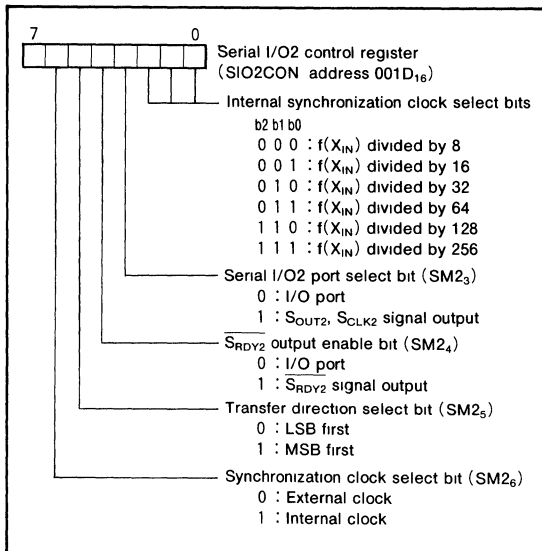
7 0

Serial I/O2 control register (SIO2CON address $001D_{16}$)

Internal synchronization clock select bits

b2 b1 b0

0 0 0 : $f(X_{IN})$ divided by 8

0 0 1 : $f(X_{IN})$ divided by 16

0 1 0 : $f(X_{IN})$ divided by 32

0 1 1 : $f(X_{IN})$ divided by 64

1 1 0 : $f(X_{IN})$ divided by 128

1 1 1 : $f(X_{IN})$ divided by 256

Serial I/O2 port select bit ($SM2_3$)

0 : I/O port

1 : $S_{OUT2}$, $S_{CLK2}$ signal output

$\overline{S_{RDY2}}$ output enable bit ($SM2_4$)

0 : I/O port

1 : $\overline{S_{RDY2}}$ signal output

Transfer direction select bit ($SM2_5$)

0 : LSB first

1 : MSB first

Synchronization clock select bit ($SM2_6$)

0 : External clock

1 : Internal clock